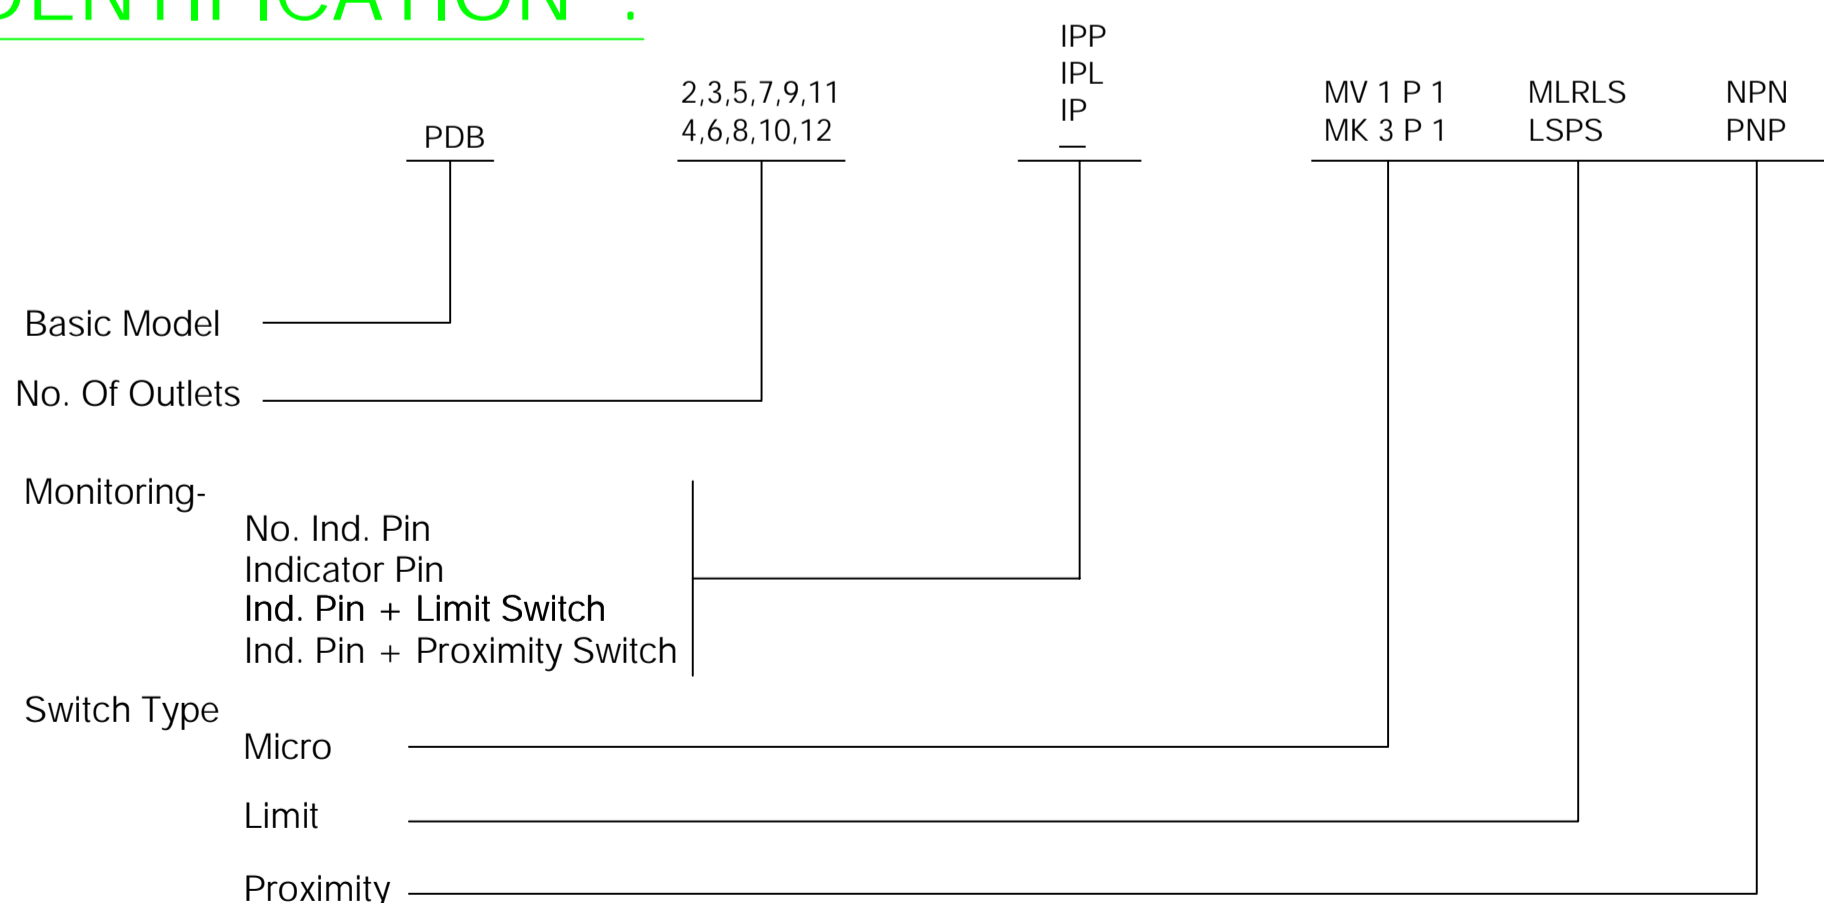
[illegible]ENTIFICATION :

PDB

2,3,5,7,9,11
4,6,8,10,12

IPP
IPL
IP
—

MV 1 P 1
MK 3 P 1

MLRLS
LSPS

NPN
PNP

Basic Model

No. Of Outlets

Monitoring-
No. Ind. Pin
Indicator Pin
Ind. Pin + Limit Switch
Ind. Pin + Proximity Switch

Switch Type
Micro

Limit

Proximity